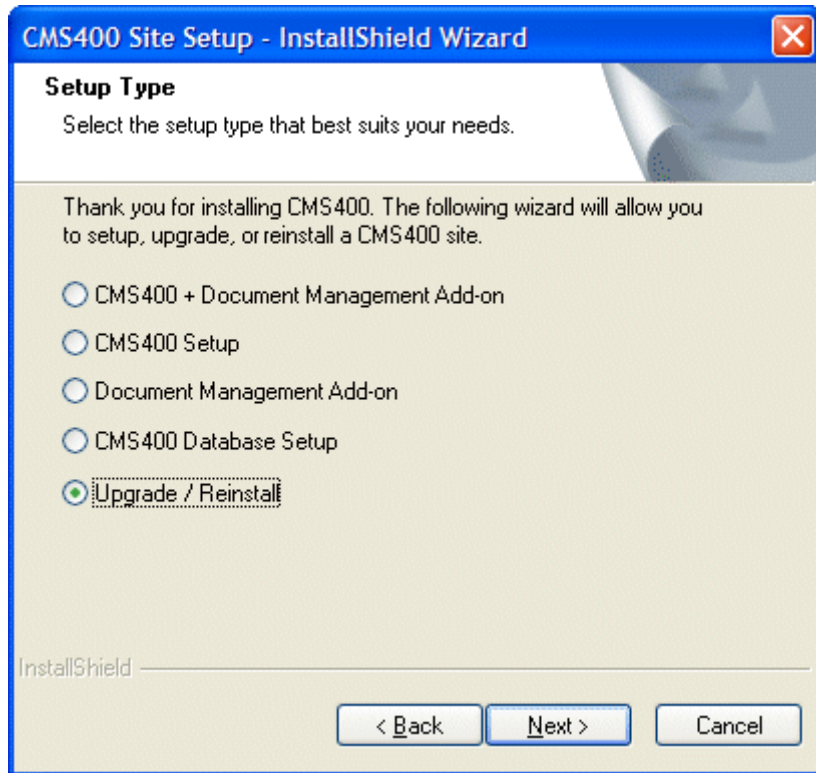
CMS400 Site Setup - InstallShield Wizard

Setup Type

Select the setup type that best suits your needs.

Thank you for installing CMS400. The following wizard will allow you to setup, upgrade, or reinstall a CMS400 site.

CMS400 + Document Management Add-on

CMS400 Setup

Document Management Add-on

CMS400 Database Setup

Upgrade / Reinstall

InstallShield

< Back

Next >

Cancel